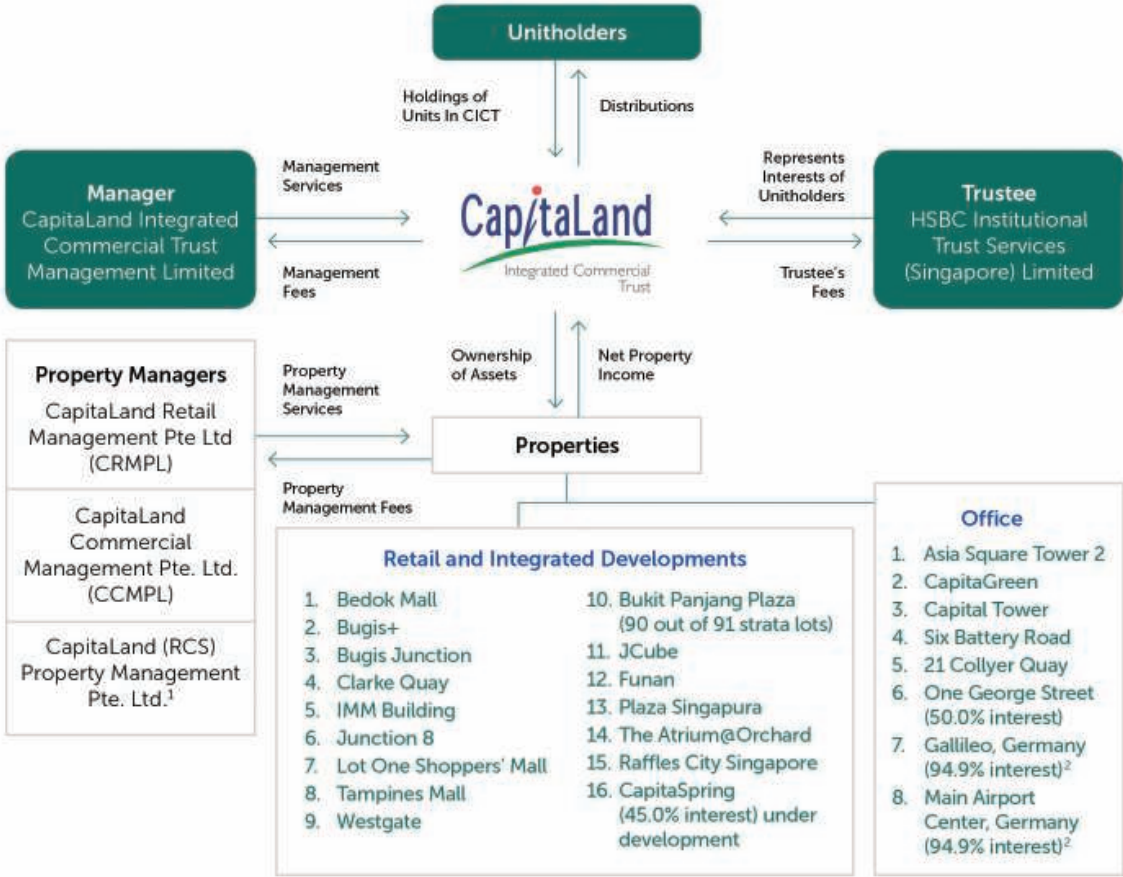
Unitholders

Holdings of Units In CICT

Distributions

Manager
CapitaLand Integrated Commercial Trust Management Limited

Management Services

Management Fees

CapitaLand
Integrated Commercial Trust

Represents Interests of Unitholders

Trustee's Fees

Trustee
HSBC Institutional Trust Services (Singapore) Limited

Ownership of Assets

Net Property Income

Property Managers
CapitaLand Retail Management Pte Ltd (CRMPL)

CapitaLand Commercial Management Pte. Ltd. (CCMPL)

CapitaLand (RCS) Property Management Pte. Ltd.$^1$

Property Management Services

Property Management Fees

Properties

Retail and Integrated Developments
1. Bedok Mall
2. Bugis+
3. Bugis Junction
4. Clarke Quay
5. IMM Building
6. Junction 8
7. Lot One Shoppers' Mall
8. Tampines Mall
9. Westgate
10. Bukit Panjang Plaza (90 out of 91 strata lots)
11. JCube
12. Funan
13. Plaza Singapura
14. The Atrium@Orchard
15. Raffles City Singapore
16. CapitaSpring (45.0% interest) under development

Office
1. Asia Square Tower 2
2. CapitaGreen
3. Capital Tower
4. Six Battery Road
5. 21 Collyer Quay
6. One George Street (50.0% interest)
7. Gallileo, Germany (94.9% interest)$^2$
8. Main Airport Center, Germany (94.9% interest)$^2$